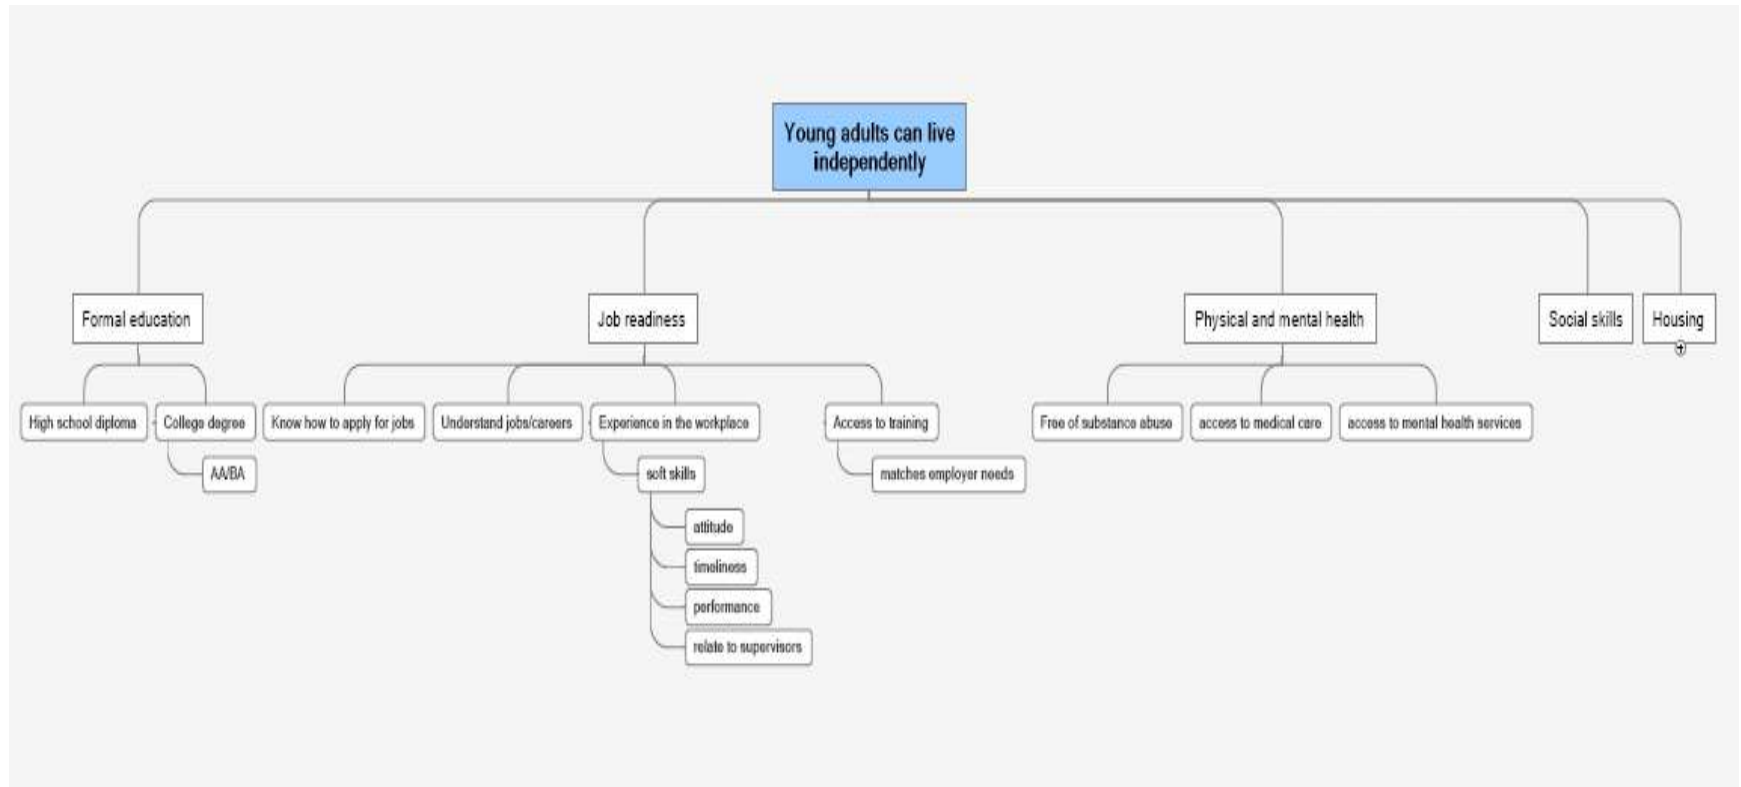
Young adults can live independently

Formal education

High school diploma

College degree

AA/BA

Job readiness

Know how to apply for jobs

Understand jobs/careers

Experience in the workplace

soft skills

attitude

timeliness

performance

relate to supervisors

Access to training

matches employer needs

Physical and mental health

Free of substance abuse

access to medical care

access to mental health services

Social skills

Housing